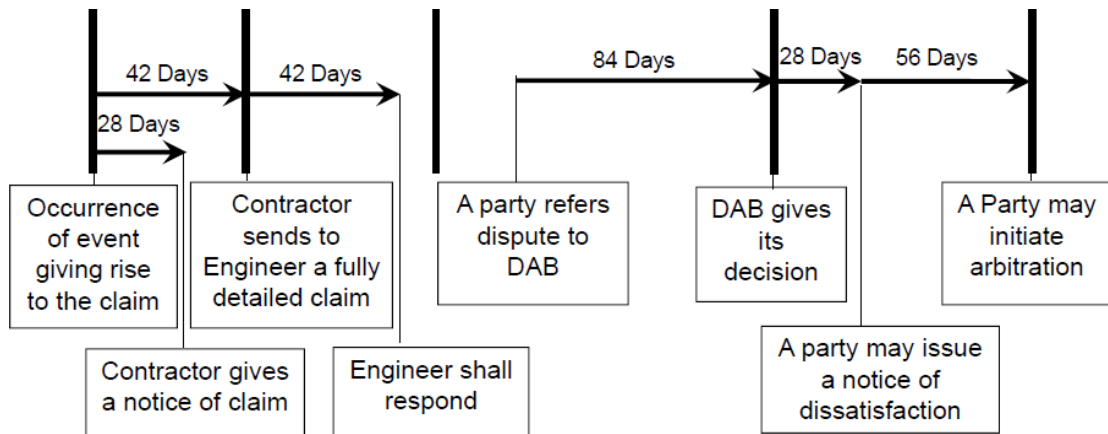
42 Days

42 Days

28 Days

84 Days

28 Days

56 Days

Occurrence of event giving rise to the claim

Contractor sends to Engineer a fully detailed claim

A party refers dispute to DAB

DAB gives its decision

A Party may initiate arbitration

Contractor gives a notice of claim

Engineer shall respond

A party may issue a notice of dissatisfaction